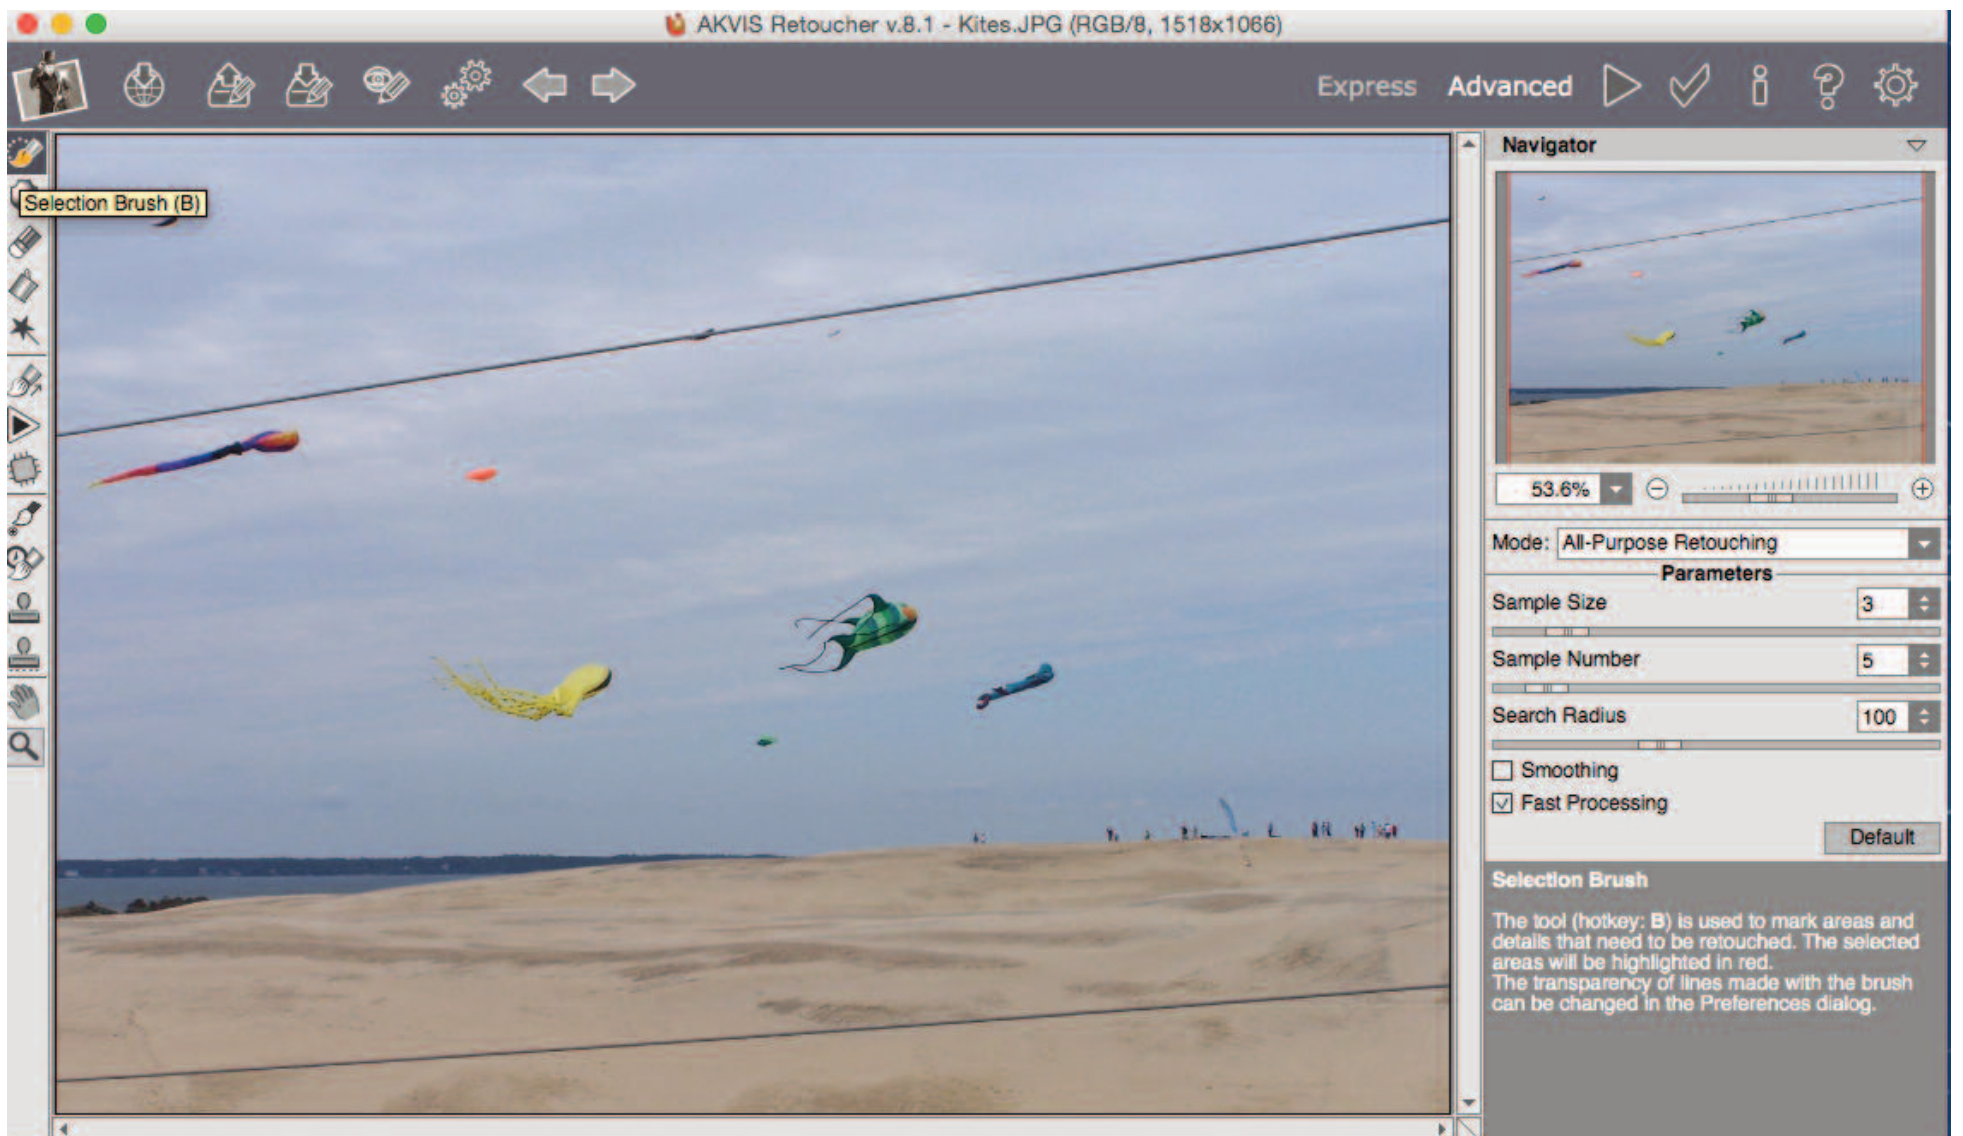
AKVIS Retoucher v.8.1 - Kites.JPG (RGB/8, 1518x1066)

Express Advanced

Selection Brush (B)

Navigator

53.6%

Mode: All-Purpose Retouching

Parameters

Sample Size 3

Sample Number 5

Search Radius 100

Smoothing

Fast Processing

Default

Selection Brush

The tool (hotkey: B) is used to mark areas and details that need to be retouched. The selected areas will be highlighted in red.
The transparency of lines made with the brush can be changed in the Preferences dialog.